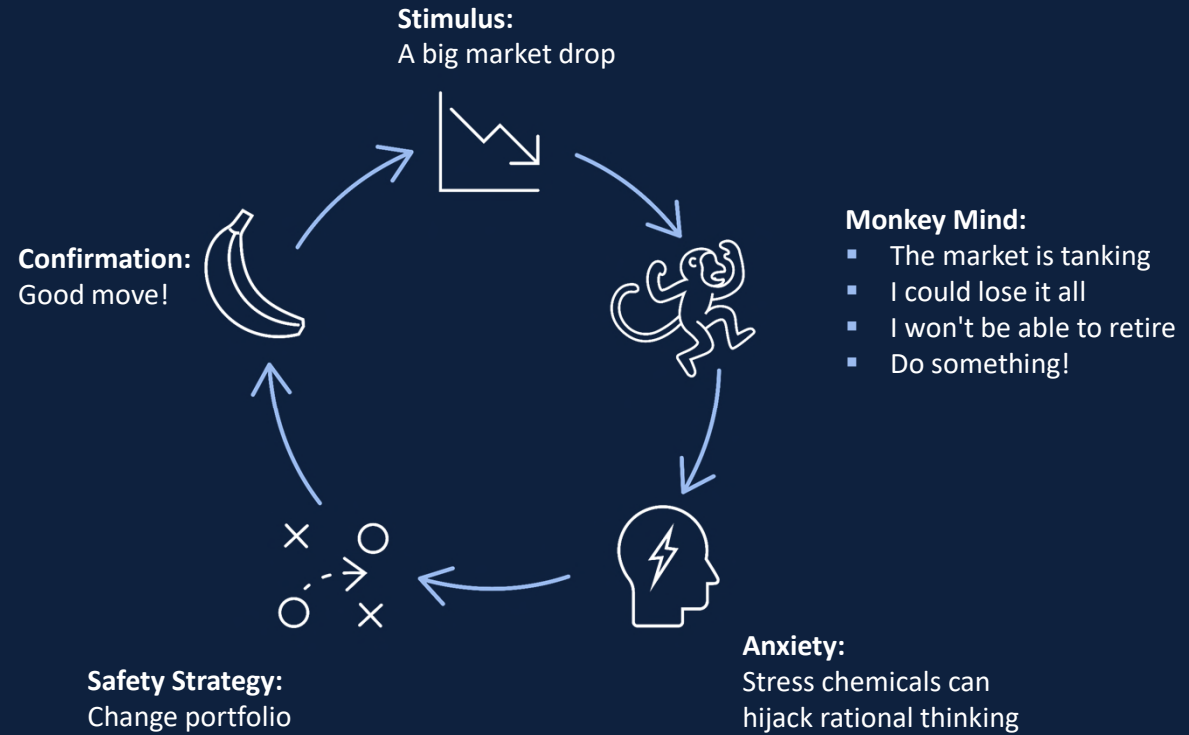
**Stimulus:**
A big market drop

**Monkey Mind:**
- The market is tanking
- I could lose it all
- I won't be able to retire
- Do something!

**Anxiety:**
Stress chemicals can hijack rational thinking

**Safety Strategy:**
Change portfolio

**Confirmation:**
Good move!